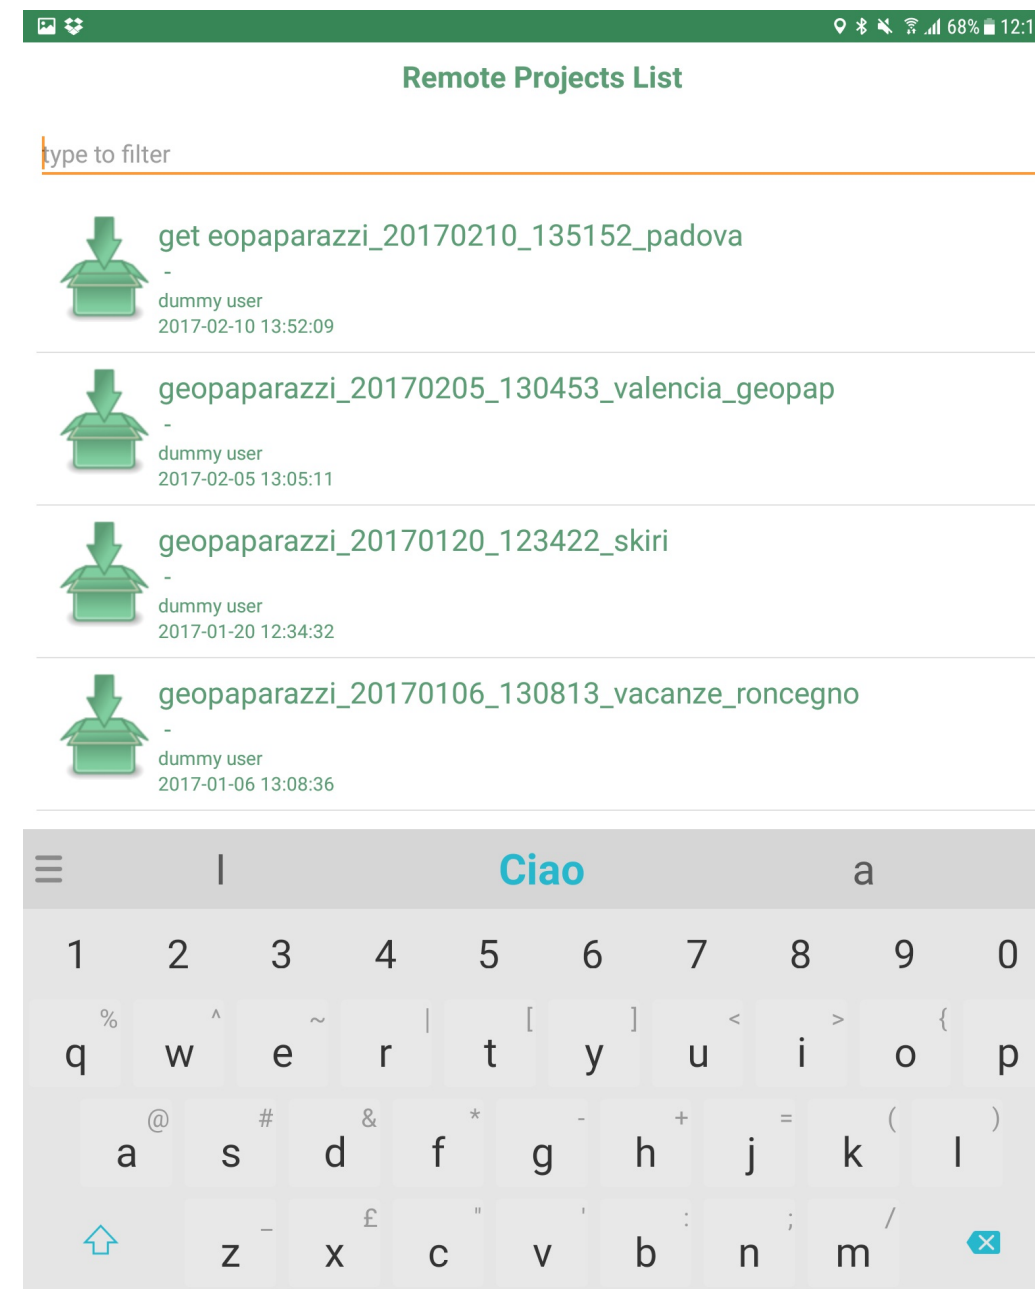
68% 12:1

Remote Projects List

type to filter

get eopaparazzi_20170210_135152_padova
-
dummy user
2017-02-10 13:52:09

geopaparazzi_20170205_130453_valencia_geopap
-
dummy user
2017-02-05 13:05:11

geopaparazzi_20170120_123422_skiri
-
dummy user
2017-01-20 12:34:32

geopaparazzi_20170106_130813_vacanze_roncegno
-
dummy user
2017-01-06 13:08:36

I Ciao a

1 2 3 4 5 6 7 8 9 0

% q ^ w ~ e | r [ t ] y < u > i { o p

@ a # s & d * f - g + h = j ( k ) l

_ z £ x " c ' v : b ; n / m